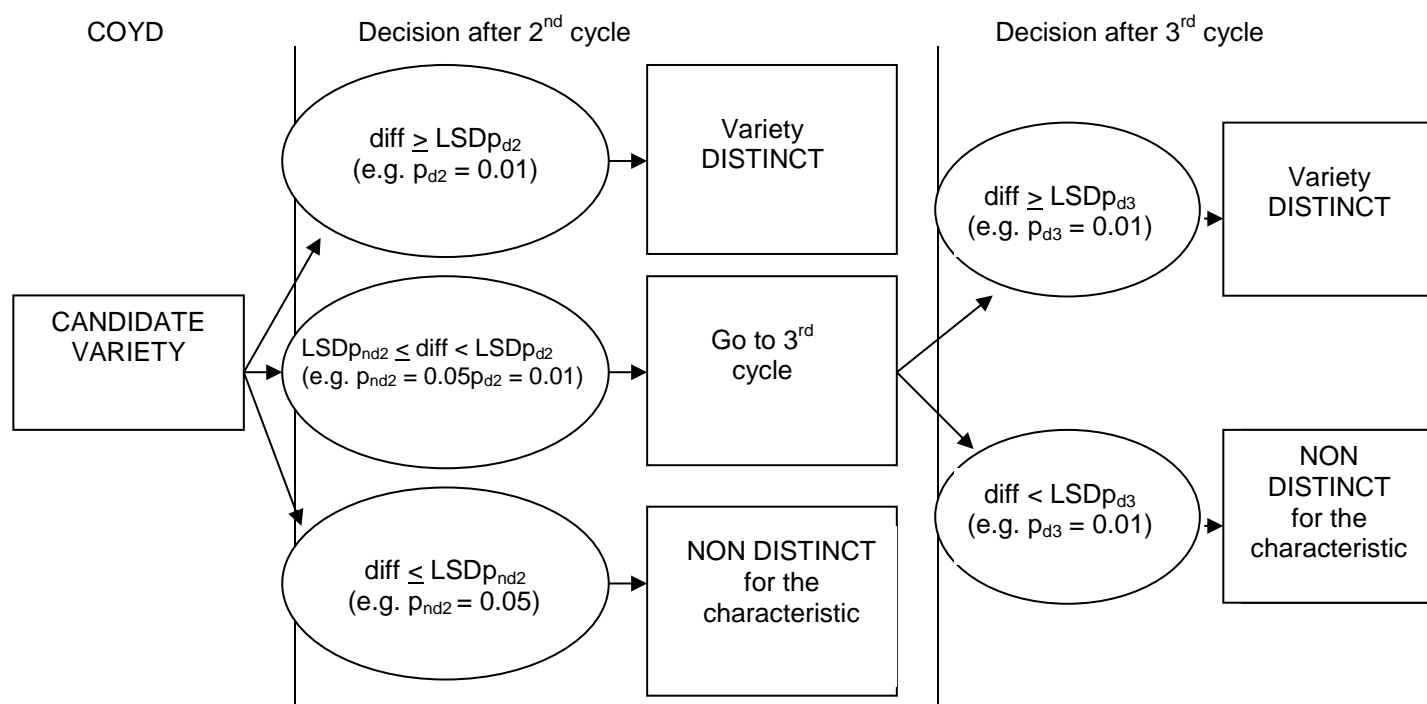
COYD

Decision after 2$^{nd}$ cycle

Decision after 3$^{rd}$ cycle

CANDIDATE VARIETY

diff $\geq$ LSDp$_{d2}$ (e.g. p$_{d2}$ = 0.01)

Variety DISTINCT

LSDp$_{nd2}$ $\leq$ diff < LSDp$_{d2}$ (e.g. p$_{nd2}$ = 0.05p$_{d2}$ = 0.01)

Go to 3$^{rd}$ cycle

diff $\leq$ LSDp$_{nd2}$ (e.g. p$_{nd2}$ = 0.05)

NON DISTINCT for the characteristic

diff $\geq$ LSDp$_{d3}$ (e.g. p$_{d3}$ = 0.01)

Variety DISTINCT

diff < LSDp$_{d3}$ (e.g. p$_{d3}$ = 0.01)

NON DISTINCT for the characteristic